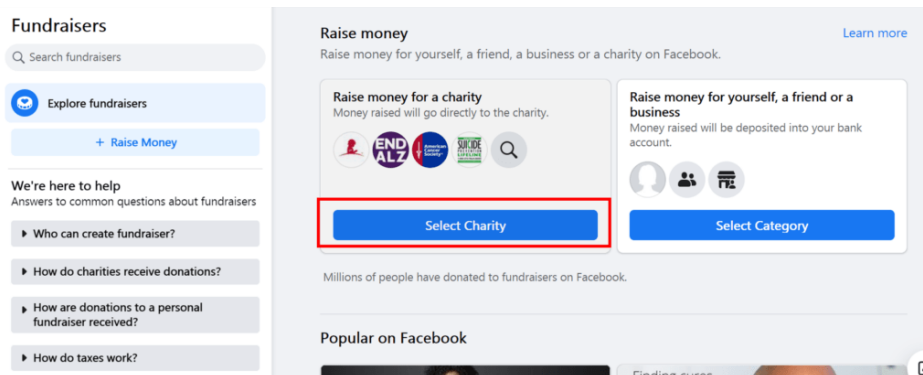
Fundraisers

Search fundraisers

Explore fundraisers

+ Raise Money

We're here to help
Answers to common questions about fundraisers

Who can create fundraiser?

How do charities receive donations?

How are donations to a personal fundraiser received?

How do taxes work?

Raise money
Raise money for yourself, a friend, a business or a charity on Facebook.

Learn more

Raise money for a charity
Money raised will go directly to the charity.

END ALZ

American Cancer Society

SUICIDE PREVENTION LIFELINE

Select Charity

Raise money for yourself, a friend or a business
Money raised will be deposited into your bank account.

Select Category

Millions of people have donated to fundraisers on Facebook.

Popular on Facebook

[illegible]